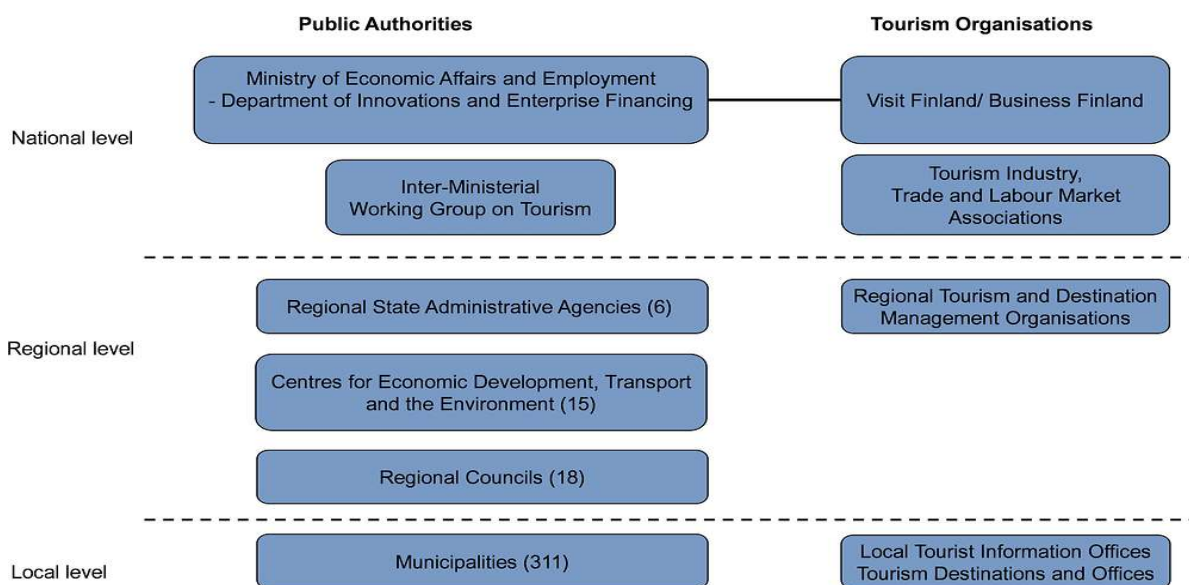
Public Authorities

Tourism Organisations

National level

Ministry of Economic Affairs and Employment - Department of Innovations and Enterprise Financing

Visit Finland/ Business Finland

Inter-Ministerial Working Group on Tourism

Tourism Industry, Trade and Labour Market Associations

Regional level

Regional State Administrative Agencies (6)

Regional Tourism and Destination Management Organisations

Centres for Economic Development, Transport and the Environment (15)

Regional Councils (18)

Local level

Municipalities (311)

Local Tourist Information Offices Tourism Destinations and Offices